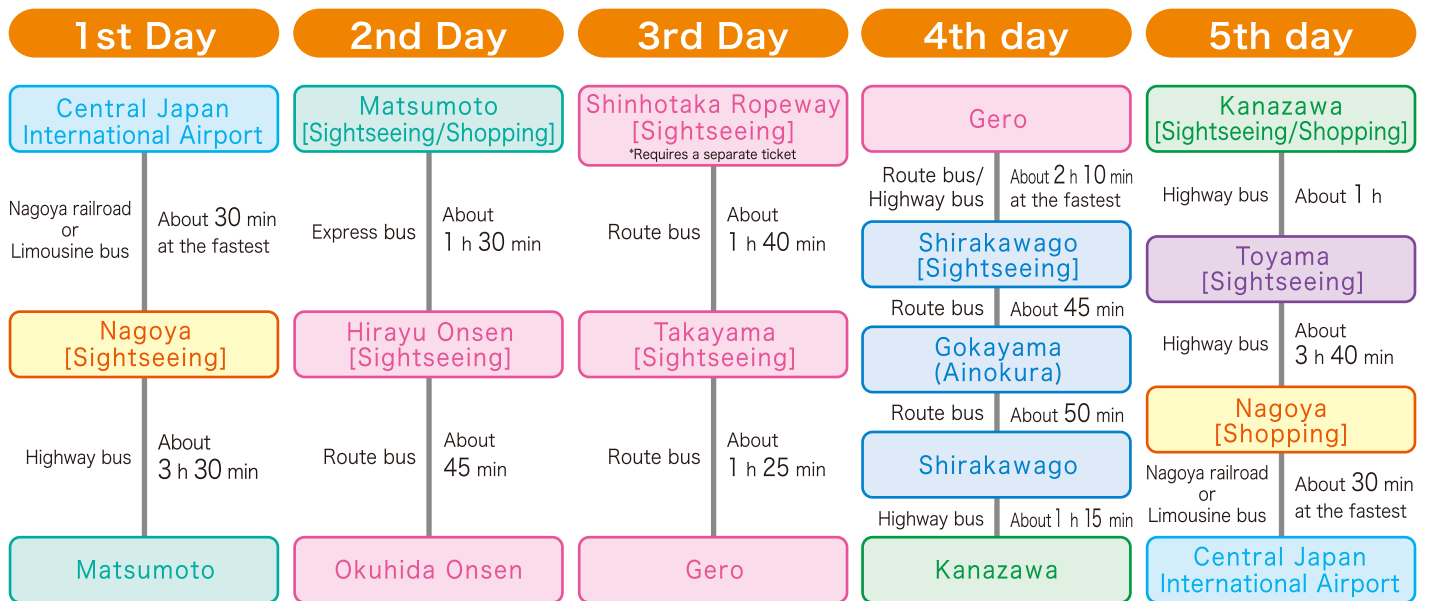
1st Day

Central Japan International Airport

Nagoya railroad or Limousine bus

About 30 min at the fastest

Nagoya [Sightseeing]

Highway bus

About 3 h 30 min

Matsumoto

2nd Day

Matsumoto [Sightseeing/Shopping]

Express bus

About 1 h 30 min

Hirayu Onsen [Sightseeing]

Route bus

About 45 min

Okuhida Onsen

3rd Day

Shinhotaka Ropeway [Sightseeing]
*Requires a separate ticket

Route bus

About 1 h 40 min

Takayama [Sightseeing]

Route bus

About 1 h 25 min

Gero

4th day

Gero

Route bus/ Highway bus

About 2 h 10 min at the fastest

Shirakawago [Sightseeing]

Route bus

About 45 min

Gokayama (Ainokura)

Route bus

About 50 min

Shirakawago

Highway bus

About 1 h 15 min

Kanazawa

5th day

Kanazawa [Sightseeing/Shopping]

Highway bus

About 1 h

Toyama [Sightseeing]

Highway bus

About 3 h 40 min

Nagoya [Shopping]

Nagoya railroad or Limousine bus

About 30 min at the fastest

Central Japan International Airport